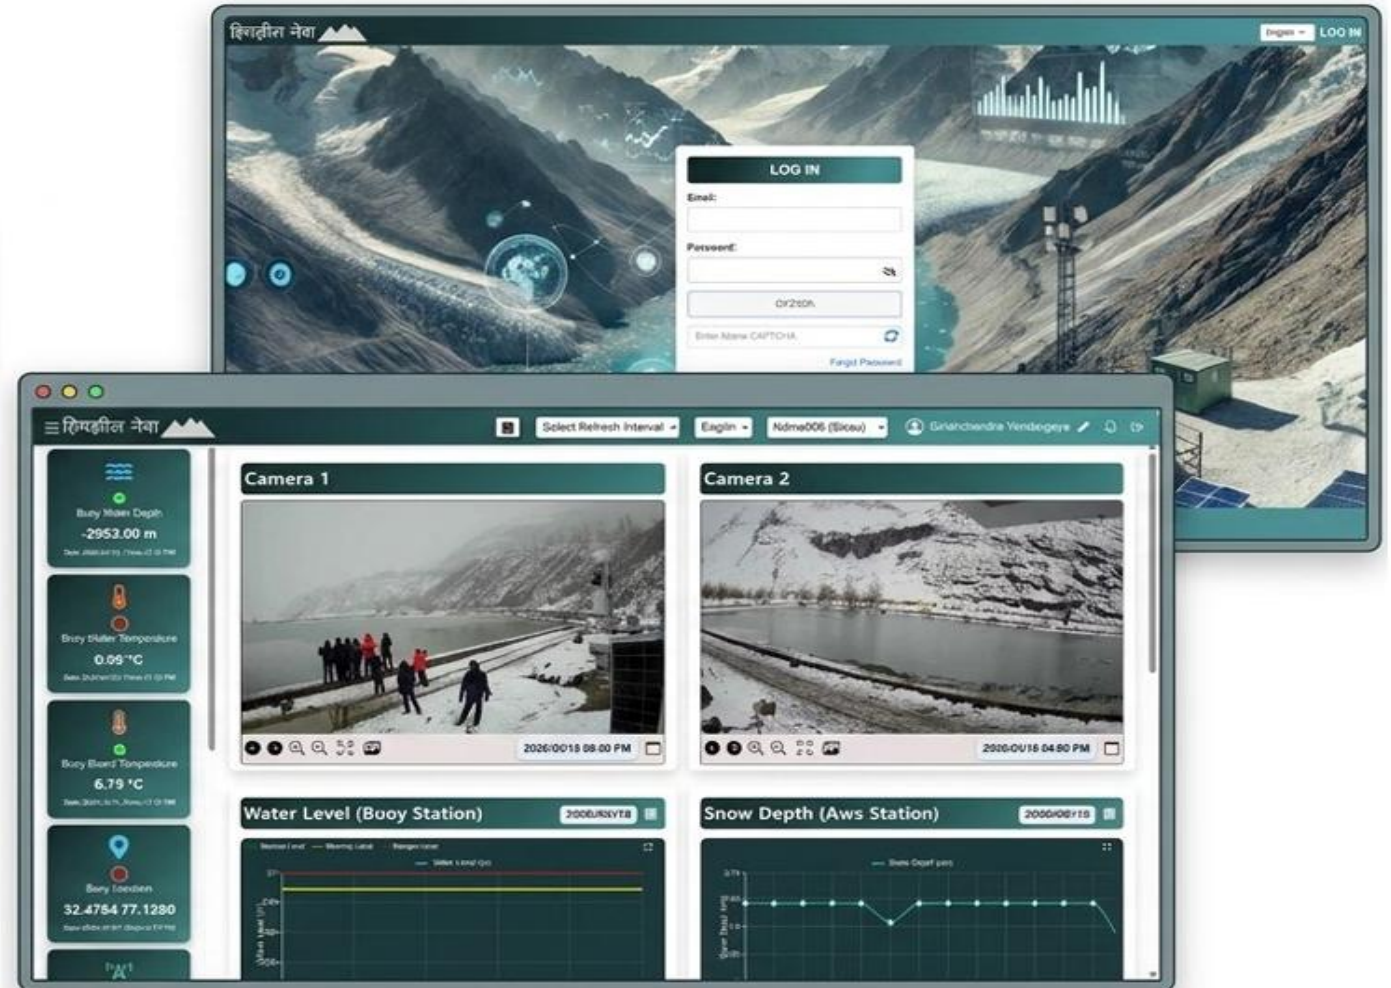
हिमझील नेत्रा

English LOG IN

LOG IN

Email:

Password:

Dr2tdh

Enter Above CAPTCHA

Forgot Password

हिमझील नेत्रा

Select Refresh Interval

English

Ndma006 (Sissu)

Gnianchandra Yendegeye

Buoy Water Depth
-2953.00 m
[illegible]

Buoy Water Temperature
0.09 °C
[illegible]

Buoy Board Temperature
6.79 °C
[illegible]

Buoy location
32.4764 77.1280
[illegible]

Camera 1

2026/01/18 08:00 PM

Camera 2

2026/01/18 04:00 PM

Water Level (Buoy Station)

2026/01/18

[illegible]

Water Level (m)

Snow Depth (Aws Station)

2026/01/18

Snow Depth (cm)

Snow Depth (cm)